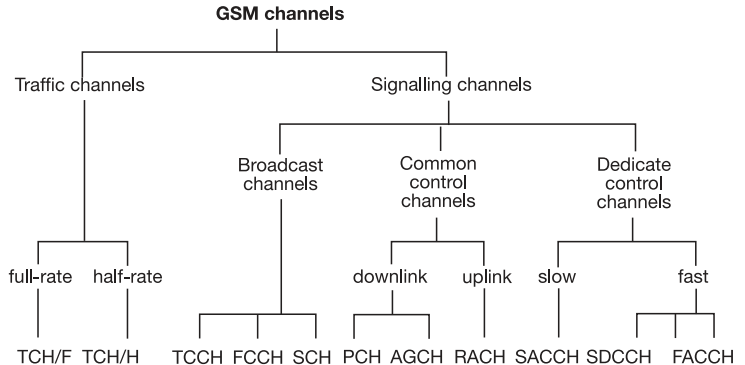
GSM channels

Traffic channels

Signalling channels

Broadcast channels

Common control channels

Dedicate control channels

full-rate

half-rate

downlink

uplink

slow

fast

TCH/F

TCH/H

TCCH

FCCH

SCH

PCH

AGCH

RACH

SACCH

SDCCH

FACCH